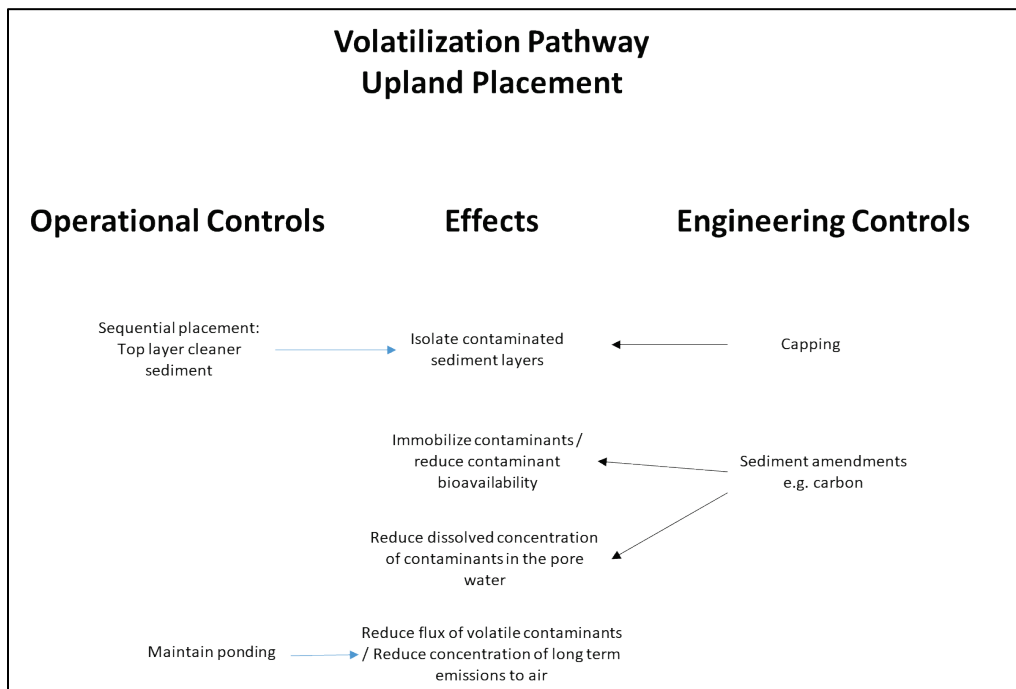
Volatilization Pathway
Upland Placement

Operational Controls

Effects

Engineering Controls

Sequential placement: Top layer cleaner sediment

Isolate contaminated sediment layers

Capping

Immobilize contaminants / reduce contaminant bioavailability

Sediment amendments e.g. carbon

Reduce dissolved concentration of contaminants in the pore water

Maintain ponding

Reduce flux of volatile contaminants / Reduce concentration of long term emissions to air